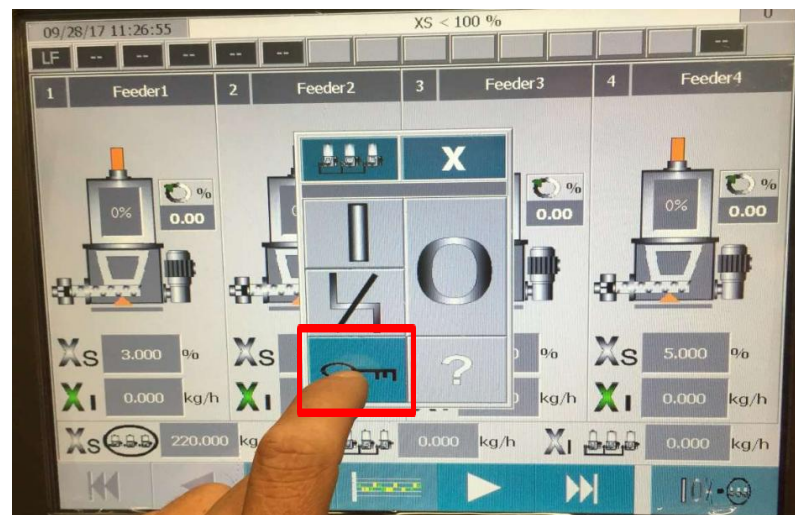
09/28/17 11:26:55

XS < 100 %

0

LF -- -- -- -- -- --

1 Feeder1

2 Feeder2

3 Feeder3

4 Feeder4

0%

%

0.00

%

0.00

0%

%

0.00

X

I

O

?

XS 3.000 %

XI 0.000 kg/h

XS

XI

%

kg/h

XS 5.000 %

XI 0.000 kg/h

XS 220.000 kg

0.000 kg/h

XI 0.000 kg/h